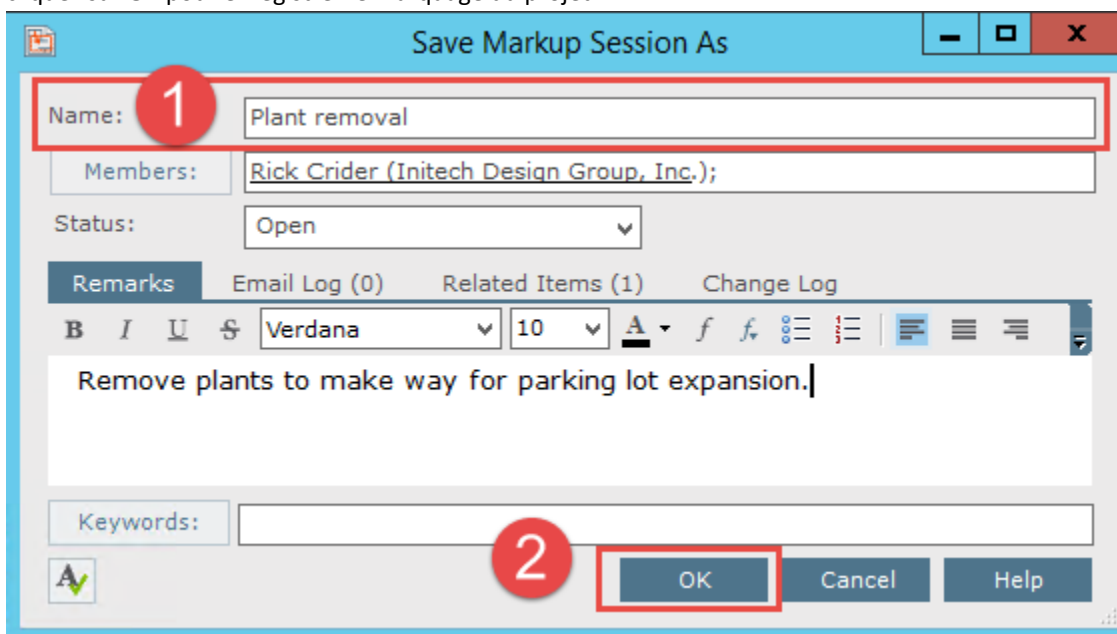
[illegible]

Save Markup Session As

Name: 1 Plant removal

Members: Rick Crider (Initech Design Group, Inc.);

Status: Open

Remarks Email Log (0) Related Items (1) Change Log

B I U S Verdana 10 A

Remove plants to make way for parking lot expansion.

Keywords:

2 OK Cancel Help